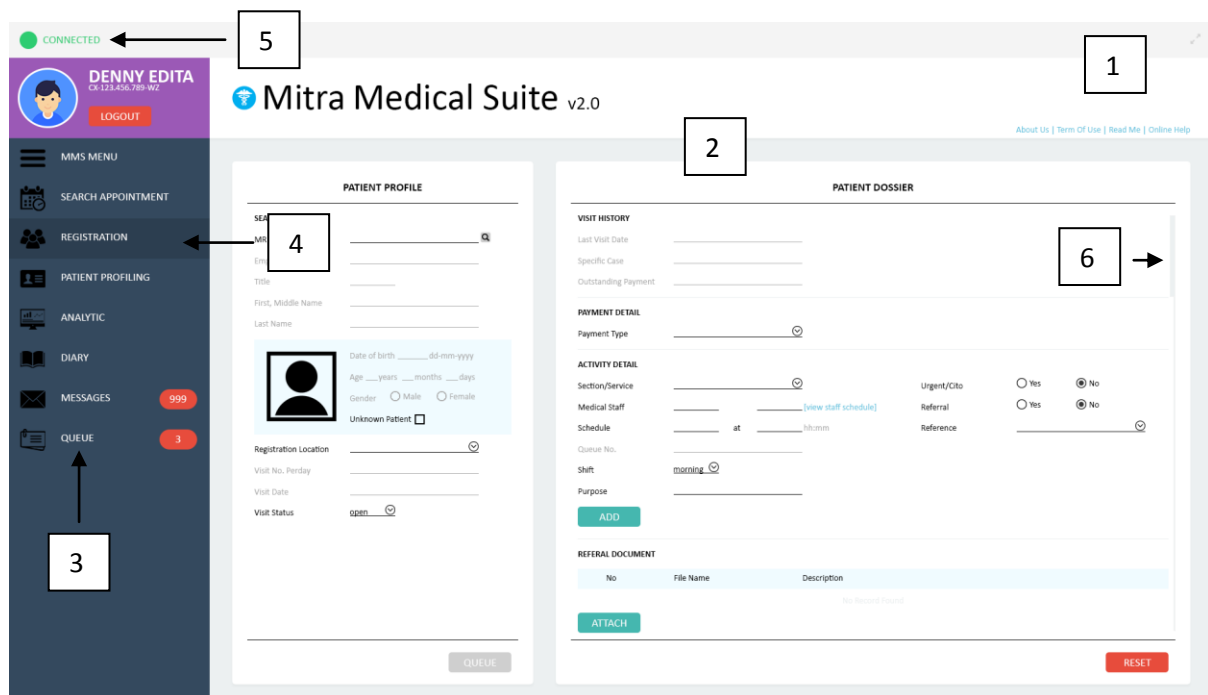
CONNECTED

5

DENNY EDITA
CX-123.456.789-WZ
LOGOUT

Mitra Medical Suite v2.0

1

About Us | Term Of Use | Read Me | Online Help

MMS MENU
SEARCH APPOINTMENT
REGISTRATION
PATIENT PROFILING
ANALYTIC
DIARY
MESSAGES 999
QUEUE 3

2

PATIENT PROFILE

SEA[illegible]
MR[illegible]
4
Em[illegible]
Title
First, Middle Name
Last Name

Date of birth ______ dd-mm-yyyy
Age ___years ___months ___days
Gender Male Female
Unknown Patient

Registration Location
Visit No. Perday
Visit Date
Visit Status open

QUEUE

PATIENT DOSSIER

VISIT HISTORY
Last Visit Date
Specific Case
Outstanding Payment

6

PAYMENT DETAIL
Payment Type

ACTIVITY DETAIL
Section/Service
Urgent/Cito Yes No
Medical Staff [view staff schedule]
Referral Yes No
Schedule at hh:mm
Reference
Queue No.
Shift morning
Purpose
ADD

REFERAL DOCUMENT
| No | File Name | Description |
|---|---|---|
| | No Record Found | |

ATTACH

RESET

3